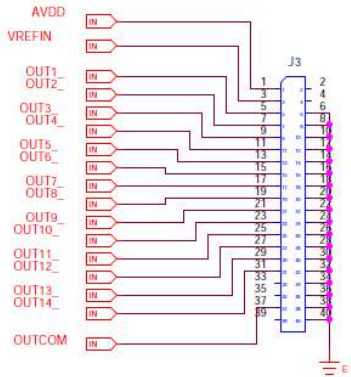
AVDD
IN
VREFIN
IN
J3
OUT1_
IN
OUT2_
IN
OUT3_
IN
OUT4_
IN
OUT5_
IN
OUT6_
IN
OUT7_
IN
OUT8_
IN
OUT9_
IN
OUT10_
IN
OUT11_
IN
OUT12_
IN
OUT13_
IN
OUT14_
IN
IN
OUTCOM
IN
1
2
3
4
5
6
7
8
9
10
11
12
13
14
15
16
17
18
19
20
21
22
23
24
25
26
27
28
29
30
31
32
33
34
35
36
37
38
39
40
E